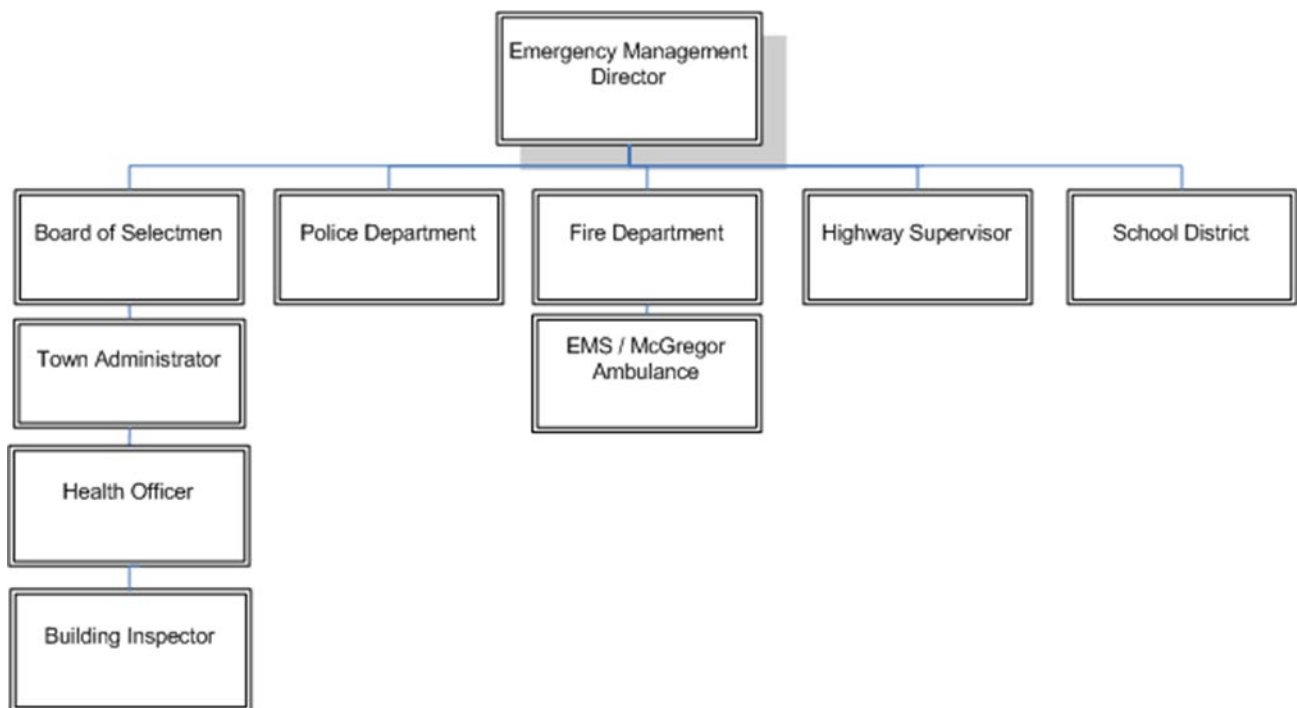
Emergency Management Director

Board of Selectmen

Police Department

Fire Department

Highway Supervisor

School District

Town Administrator

EMS / McGregor Ambulance

Health Officer

Building Inspector